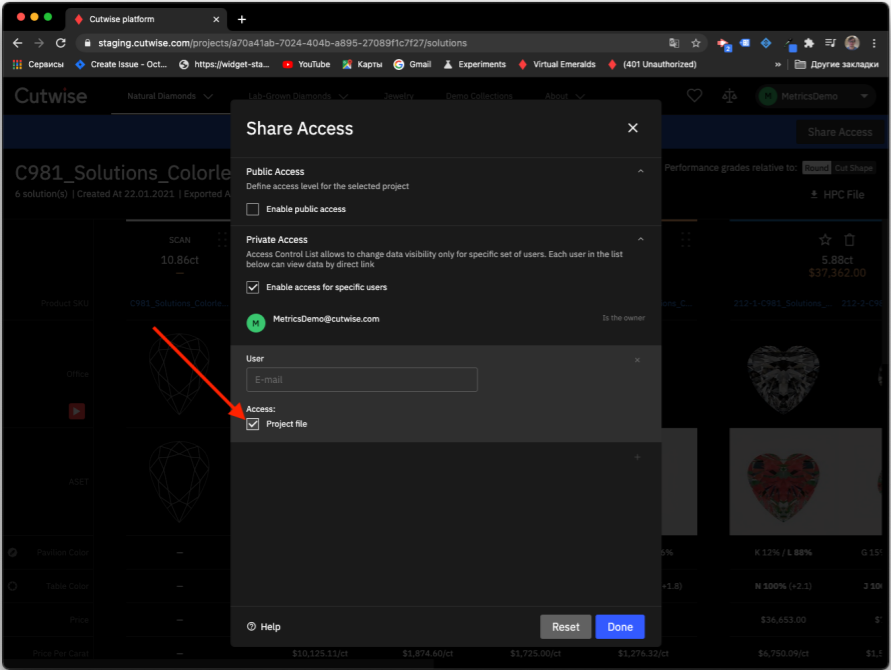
Cutwise platform

staging.cutwise.com/projects/a70a41ab-7024-404b-a895-27089f1c7f27/solutions

Сервисы | Create Issue - Oct... | https://widget-sta... | YouTube | Карты | Gmail | Experiments | Virtual Emeralds | (401 Unauthorized) | Другие закладки

Cutwise | Natural Diamonds | Lab-Grown Diamonds | Jewelry | Demo Collections | About | MetricsDemo

Share Access

C981_Solutions_Colorle

6 solution(s) | Created At 22.01.2021 | Exported A

Performance grades relative to: Round Cut Shape

HPC File

SCAN

10.86ct

5.88ct

$37,362.00

Product SKU

C981_Solutions_Colorle

212-1-C981_Solutions_...

212-2-C98

Office

ASET

Pavilion Color

K 12% / L 88%

G 15%

Table Color

N 100% (+2.1)

J 100

Price

$36,653.00

$7,

Price Per Carat

$10,125.11/ct

$1,874.60/ct

$1,725.00/ct

$1,276.32/ct

$6,750.09/ct

$1,

Share Access

Public Access

Define access level for the selected project

Enable public access

Private Access

Access Control List allows to change data visibility only for specific set of users. Each user in the list below can view data by direct link

Enable access for specific users

MetricsDemo@cutwise.com

Is the owner

User

E-mail

Access:

Project file

Help

Reset

Done